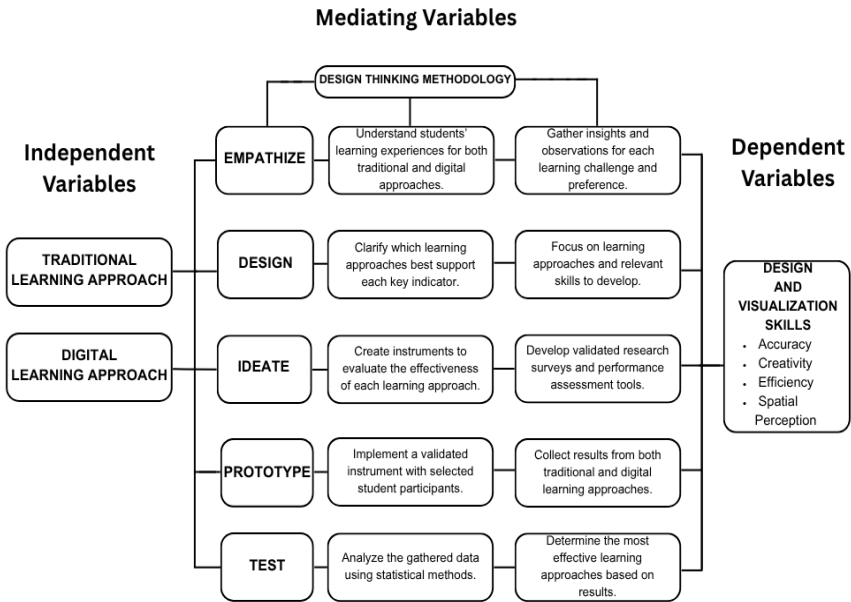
Mediating Variables

DESIGN THINKING METHODOLOGY

Independent Variables

Dependent Variables

TRADITIONAL LEARNING APPROACH

DIGITAL LEARNING APPROACH

EMPATHIZE

Understand students' learning experiences for both traditional and digital approaches.

Gather insights and observations for each learning challenge and preference.

DESIGN

Clarify which learning approaches best support each key indicator.

Focus on learning approaches and relevant skills to develop.

IDEATE

Create instruments to evaluate the effectiveness of each learning approach.

Develop validated research surveys and performance assessment tools.

PROTOTYPE

Implement a validated instrument with selected student participants.

Collect results from both traditional and digital learning approaches.

TEST

Analyze the gathered data using statistical methods.

Determine the most effective learning approaches based on results.

DESIGN AND VISUALIZATION SKILLS
- Accuracy
- Creativity
- Efficiency
- Spatial Perception